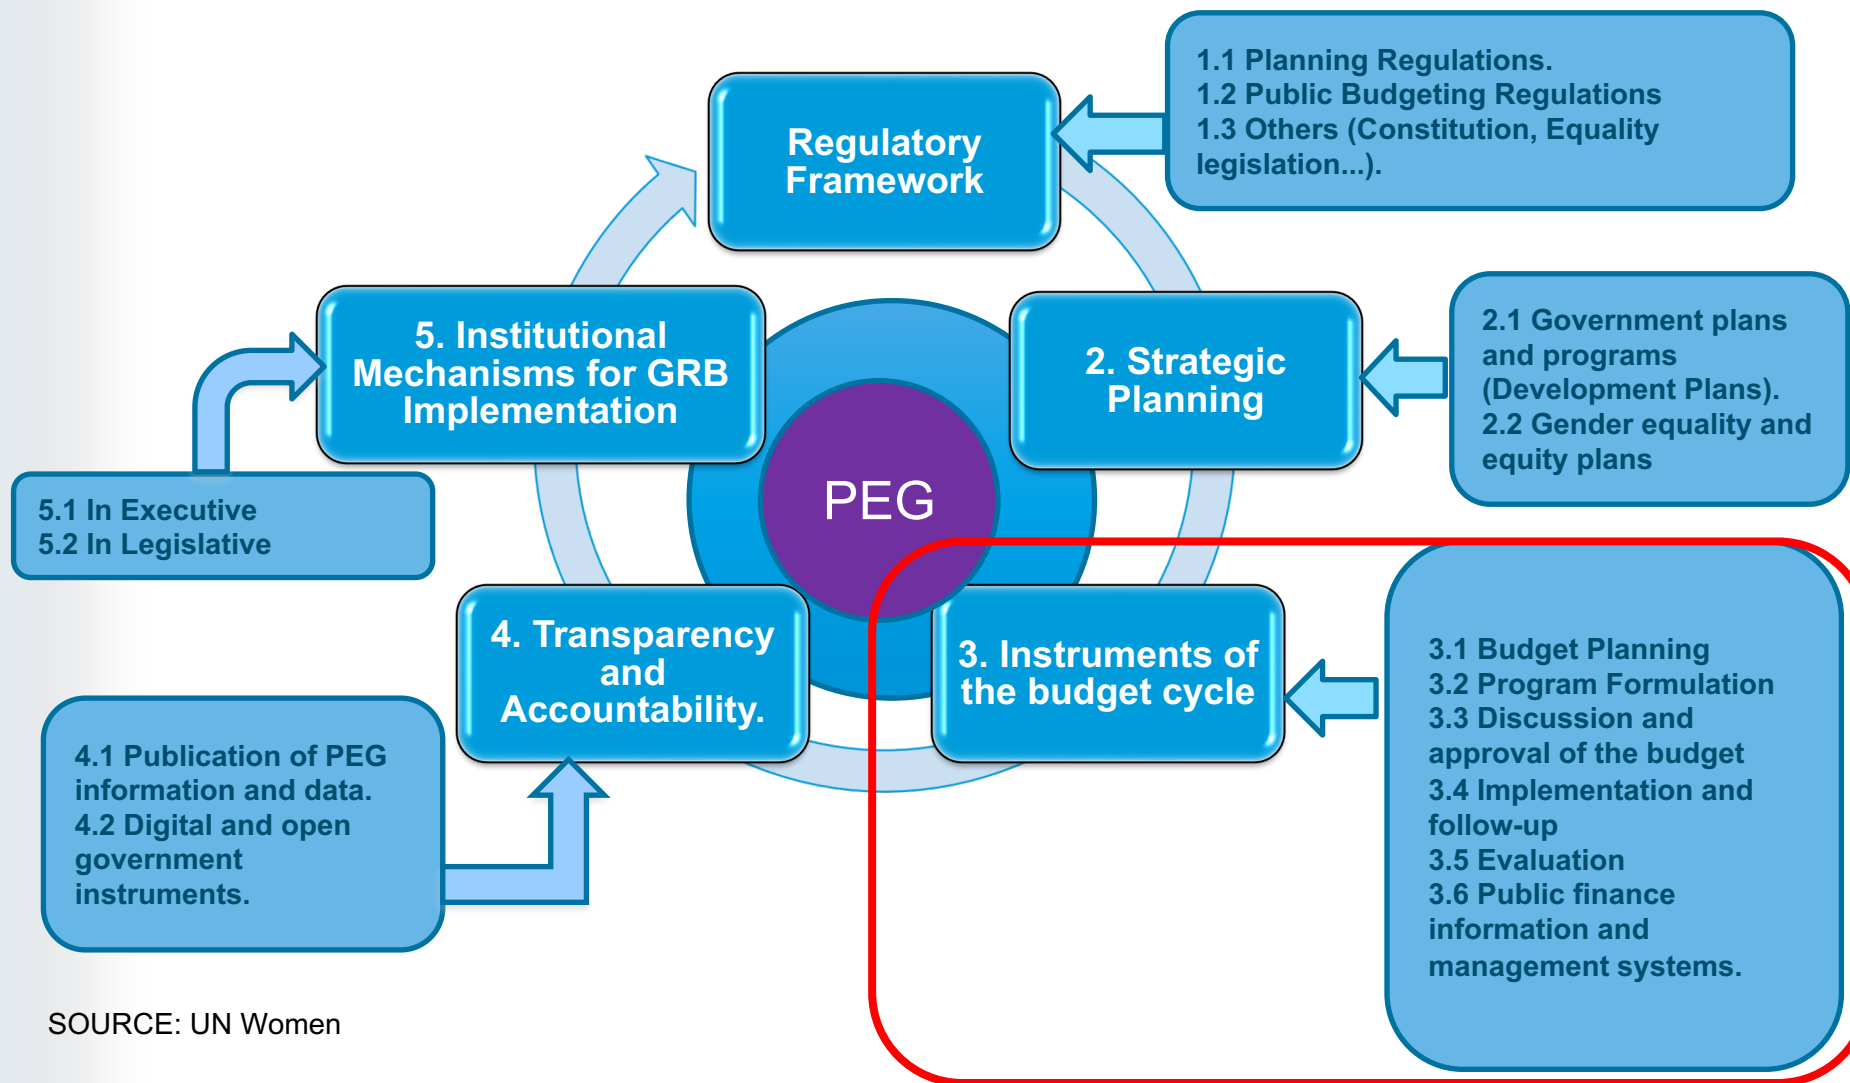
Regulatory Framework

1.1 Planning Regulations.
1.2 Public Budgeting Regulations
1.3 Others (Constitution, Equality legislation...).

5. Institutional Mechanisms for GRB Implementation

2. Strategic Planning

2.1 Government plans and programs (Development Plans).
2.2 Gender equality and equity plans

PEG

5.1 In Executive
5.2 In Legislative

4. Transparency and Accountability.

3. Instruments of the budget cycle

3.1 Budget Planning
3.2 Program Formulation
3.3 Discussion and approval of the budget
3.4 Implementation and follow-up
3.5 Evaluation
3.6 Public finance information and management systems.

4.1 Publication of PEG information and data.
4.2 Digital and open government instruments.

SOURCE: UN Women